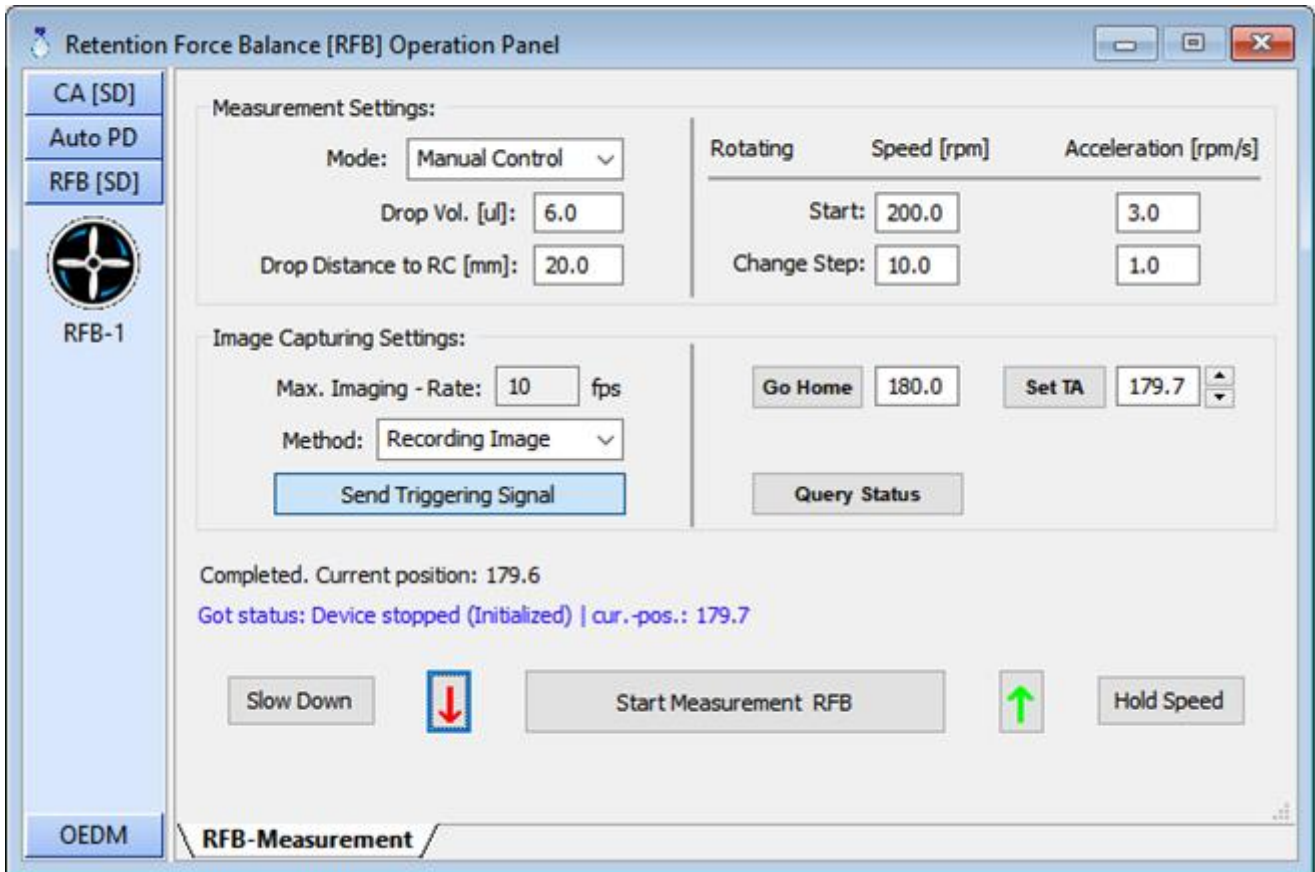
Retention Force Balance [RFB] Operation Panel

CA [SD]
Auto PD
RFB [SD]
RFB-1

Measurement Settings:
Mode: Manual Control
Drop Vol. [ul]: 6.0
Drop Distance to RC [mm]: 20.0

| Rotating | Speed [rpm] | Acceleration [rpm/s] |
|---|---|---|
| Start: | 200.0 | 3.0 |
| Change Step: | 10.0 | 1.0 |

Image Capturing Settings:
Max. Imaging - Rate: 10 fps
Method: Recording Image
Send Triggering Signal

Go Home 180.0
Set TA 179.7
Query Status

Completed. Current position: 179.6
Got status: Device stopped (Initialized) | cur.-pos.: 179.7

Slow Down
↓
Start Measurement RFB
↑
Hold Speed

OEDM
RFB-Measurement